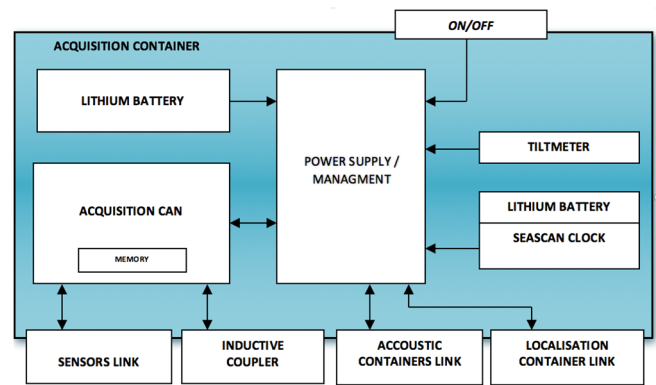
ON/OFF

ACQUISITION CONTAINER

LITHIUM BATTERY

POWER SUPPLY / MANAGMENT

TILTMETER

ACQUISITION CAN

MEMORY

LITHIUM BATTERY

SEASCAN CLOCK

SENSORS LINK

INDUCTIVE COUPLER

ACCOUSTIC CONTAINERS LINK

LOCALISATION CONTAINER LINK